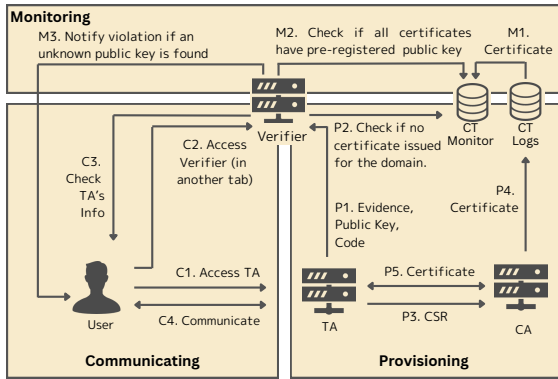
Monitoring

M3. Notify violation if an unknown public key is found

M2. Check if all certificates have pre-registered public key

M1. Certificate

Verifier

CT Monitor

CT Logs

C2. Access Verifier (in another tab)

C3. Check TA's Info

P2. Check if no certificate issued for the domain.

P1. Evidence, Public Key, Code

P4. Certificate

C1. Access TA

P5. Certificate

User

C4. Communicate

TA

P3. CSR

CA

Communicating

Provisioning